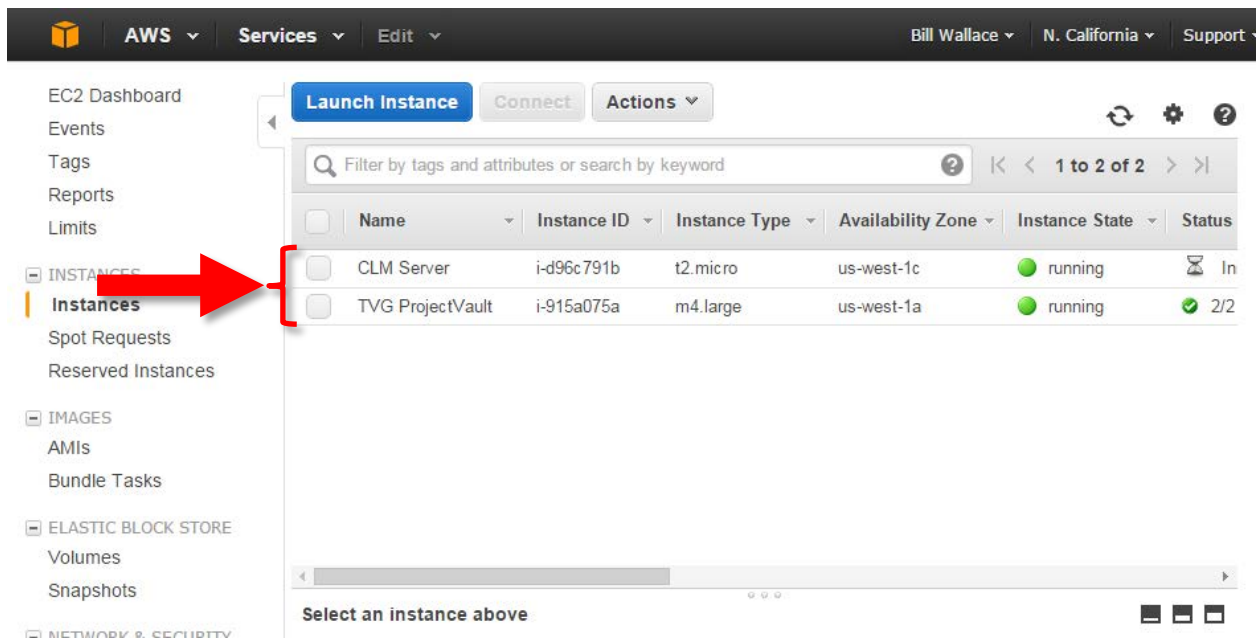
AWS Services Edit Bill Wallace N. California Support

EC2 Dashboard
Events
Tags
Reports
Limits

INSTANCES
Instances
Spot Requests
Reserved Instances

IMAGES
AMIs
Bundle Tasks

ELASTIC BLOCK STORE
Volumes
Snapshots

NETWORK & SECURITY

Launch Instance Connect Actions

Filter by tags and attributes or search by keyword

1 to 2 of 2

| Name | Instance ID | Instance Type | Availability Zone | Instance State | Status |
|---|---|---|---|---|---|
| CLM Server | i-d96c791b | t2.micro | us-west-1c | running | In |
| TVG ProjectVault | i-915a075a | m4.large | us-west-1a | running | 2/2 |

Select an instance above